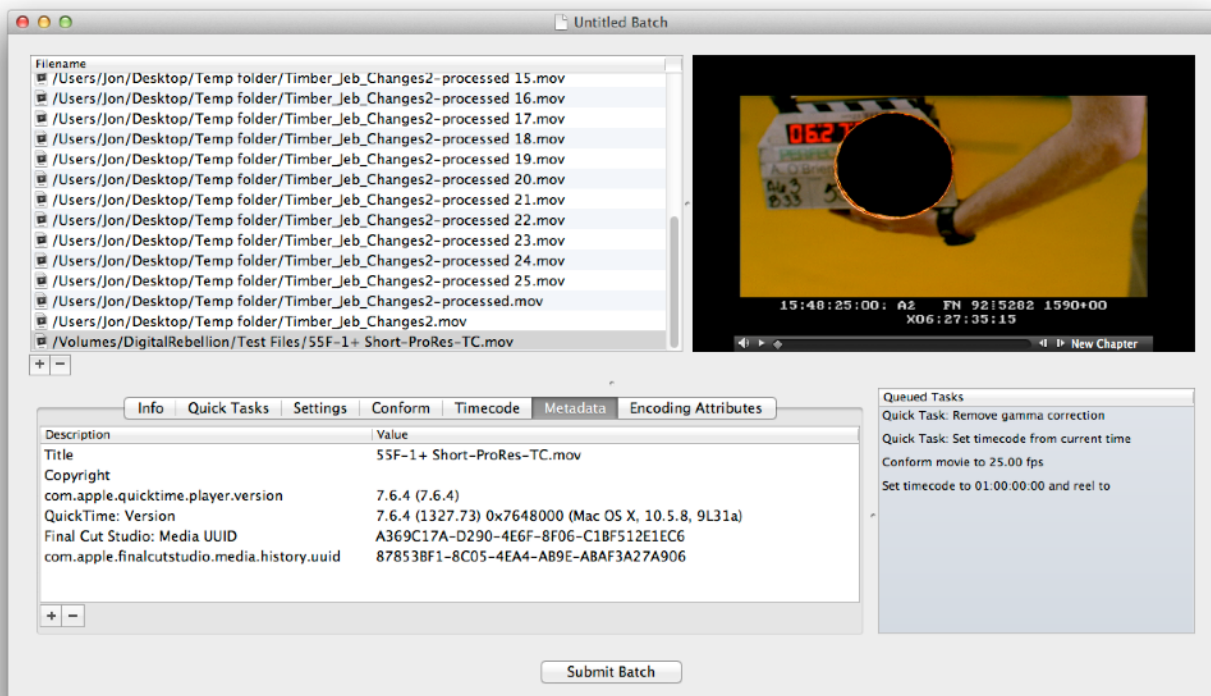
Untitled Batch

Filename
/Users/Jon/Desktop/Temp folder/Timber_Jeb_Changes2-processed 15.mov
/Users/Jon/Desktop/Temp folder/Timber_Jeb_Changes2-processed 16.mov
/Users/Jon/Desktop/Temp folder/Timber_Jeb_Changes2-processed 17.mov
/Users/Jon/Desktop/Temp folder/Timber_Jeb_Changes2-processed 18.mov
/Users/Jon/Desktop/Temp folder/Timber_Jeb_Changes2-processed 19.mov
/Users/Jon/Desktop/Temp folder/Timber_Jeb_Changes2-processed 20.mov
/Users/Jon/Desktop/Temp folder/Timber_Jeb_Changes2-processed 21.mov
/Users/Jon/Desktop/Temp folder/Timber_Jeb_Changes2-processed 22.mov
/Users/Jon/Desktop/Temp folder/Timber_Jeb_Changes2-processed 23.mov
/Users/Jon/Desktop/Temp folder/Timber_Jeb_Changes2-processed 24.mov
/Users/Jon/Desktop/Temp folder/Timber_Jeb_Changes2-processed 25.mov
/Users/Jon/Desktop/Temp folder/Timber_Jeb_Changes2-processed.mov
/Users/Jon/Desktop/Temp folder/Timber_Jeb_Changes2.mov
/Volumes/DigitalRebellion/Test Files/55F-1+ Short-ProRes-TC.mov

+ −

15:48:25:00; A2 FN 92:5282 1590+00
X06:27:35:15

New Chapter

Info | Quick Tasks | Settings | Conform | Timecode | Metadata | Encoding Attributes

| Description | Value |
|---|---|
| Title | 55F-1+ Short-ProRes-TC.mov |
| Copyright | |
| com.apple.quicktime.player.version | 7.6.4 (7.6.4) |
| QuickTime: Version | 7.6.4 (1327.73) 0x7648000 (Mac OS X, 10.5.8, 9L31a) |
| Final Cut Studio: Media UUID | A369C17A-D290-4E6F-8F06-C1BF512E1EC6 |
| com.apple.finalcutstudio.media.history.uuid | 87853BF1-8C05-4EA4-AB9E-ABAF3A27A906 |

+ −

Queued Tasks
Quick Task: Remove gamma correction
Quick Task: Set timecode from current time
Conform movie to 25.00 fps
Set timecode to 01:00:00:00 and reel to

Submit Batch